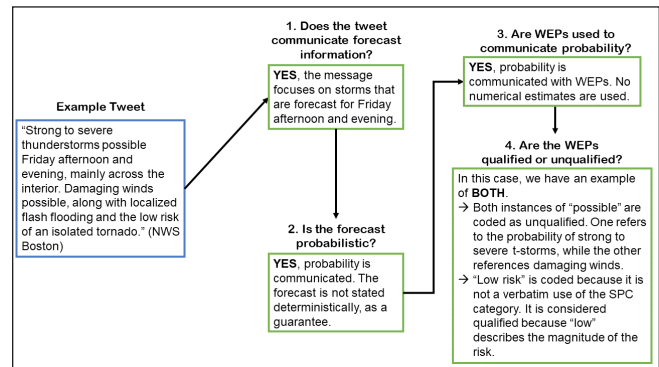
**Example Tweet**

"Strong to severe thunderstorms possible Friday afternoon and evening, mainly across the interior. Damaging winds possible, along with localized flash flooding and the low risk of an isolated tornado." (NWS Boston)

**1. Does the tweet communicate forecast information?**

**YES**, the message focuses on storms that are forecast for Friday afternoon and evening.

**2. Is the forecast probabilistic?**

**YES**, probability is communicated. The forecast is not stated deterministically, as a guarantee.

**3. Are WEPs used to communicate probability?**

**YES**, probability is communicated with WEPs. No numerical estimates are used.

**4. Are the WEPs qualified or unqualified?**

In this case, we have an example of **BOTH**.

→ Both instances of "possible" are coded as unqualified. One refers to the probability of strong to severe t-storms, while the other references damaging winds.

→ "Low risk" is coded because it is not a verbatim use of the SPC category. It is considered qualified because "low" describes the magnitude of the risk.